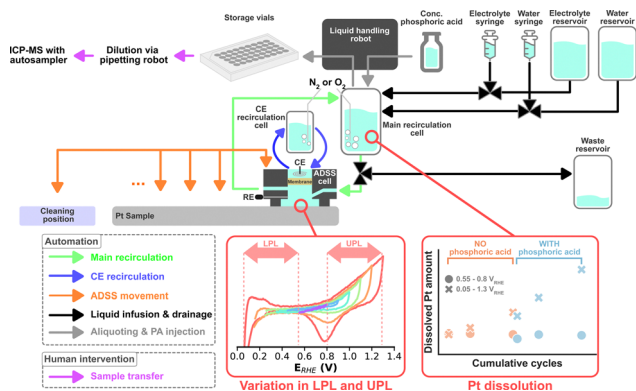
Storage vials

Liquid handling robot

Conc. phosphoric acid

Electrolyte syringe

Water syringe

Electrolyte reservoir

Water reservoir

ICP-MS with autosampler

Dilution via pipetting robot

$N_2$ or $O_2$

CE recirculation cell

Main recirculation cell

Waste reservoir

CE

Membrane

ADSS cell

RE

Cleaning position

Pt Sample

Automation

Main recirculation

CE recirculation

ADSS movement

Liquid infusion & drainage

Aliquoting & PA injection

Human intervention

Sample transfer

LPL

UPL

0.0 0.2 0.4 0.6 0.8 1.0 1.2 1.4

$E_{RHE}$ (V)

Variation in LPL and UPL

NO phosphoric acid

WITH phosphoric acid

0.55 – 0.8 $V_{RHE}$

0.05 – 1.3 $V_{RHE}$

Dissolved Pt amount

Cumulative cycles

Pt dissolution